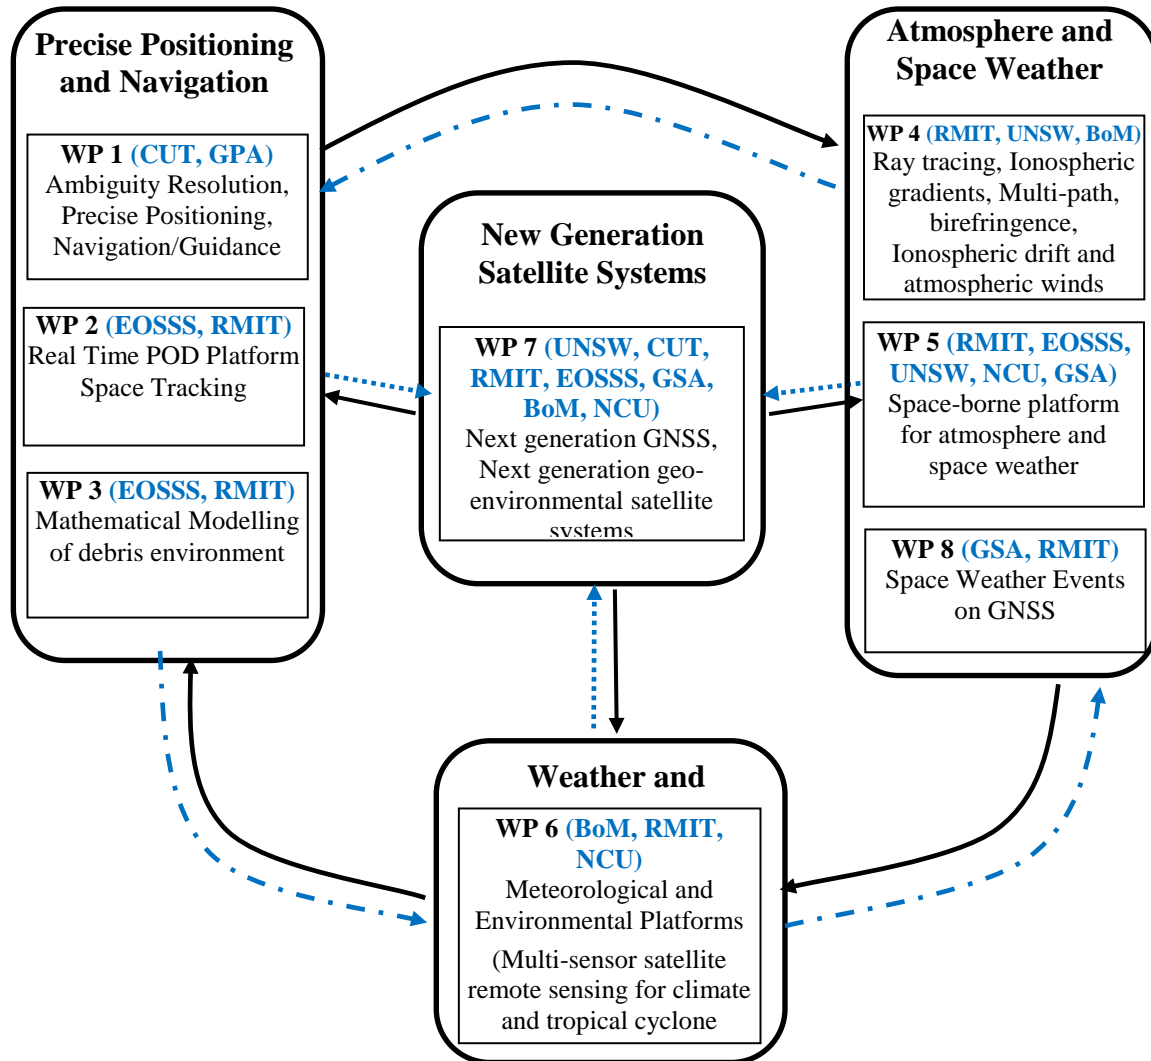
Precise Positioning and Navigation

WP 1 (CUT, GPA)
Ambiguity Resolution, Precise Positioning, Navigation/Guidance

WP 2 (EOSSS, RMIT)
Real Time POD Platform Space Tracking

WP 3 (EOSSS, RMIT)
Mathematical Modelling of debris environment

New Generation Satellite Systems

WP 7 (UNSW, CUT, RMIT, EOSSS, GSA, BoM, NCU)
Next generation GNSS, Next generation geo-environmental satellite systems

Atmosphere and Space Weather

WP 4 (RMIT, UNSW, BoM)
Ray tracing, Ionospheric gradients, Multi-path, birefringence, Ionospheric drift and atmospheric winds

WP 5 (RMIT, EOSSS, UNSW, NCU, GSA)
Space-borne platform for atmosphere and space weather

WP 8 (GSA, RMIT)
Space Weather Events on GNSS

Weather and

WP 6 (BoM, RMIT, NCU)
Meteorological and Environmental Platforms
(Multi-sensor satellite remote sensing for climate and tropical cyclone